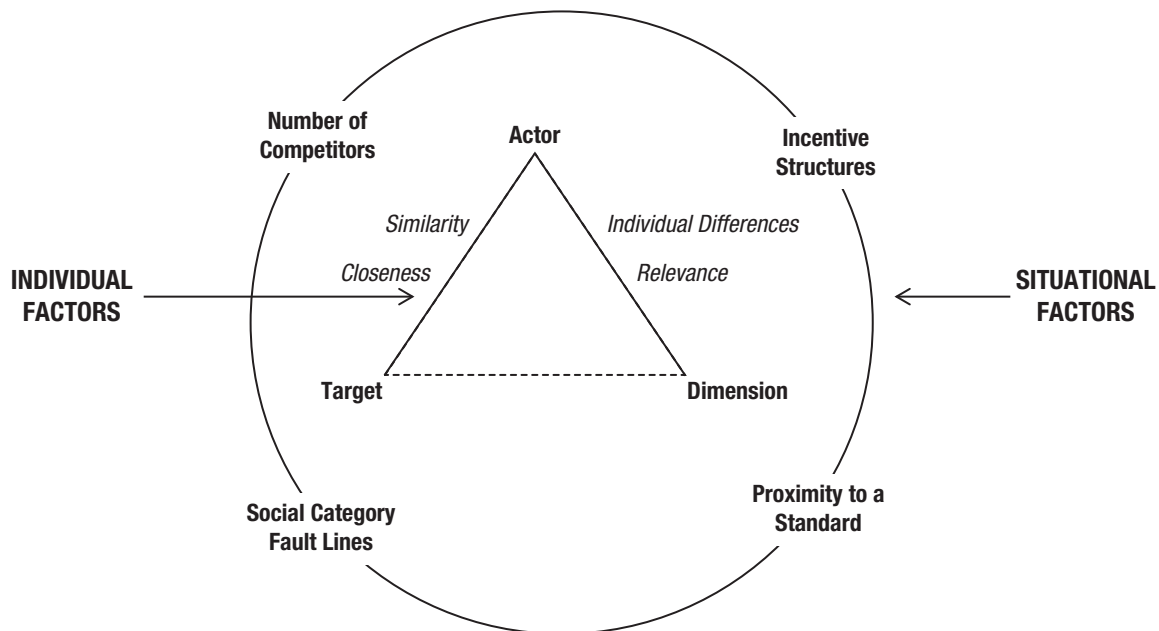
Number of Competitors

Actor

Incentive Structures

Similarity

Individual Differences

INDIVIDUAL FACTORS

Closeness

Relevance

SITUATIONAL FACTORS

Target

Dimension

Social Category Fault Lines

Proximity to a Standard